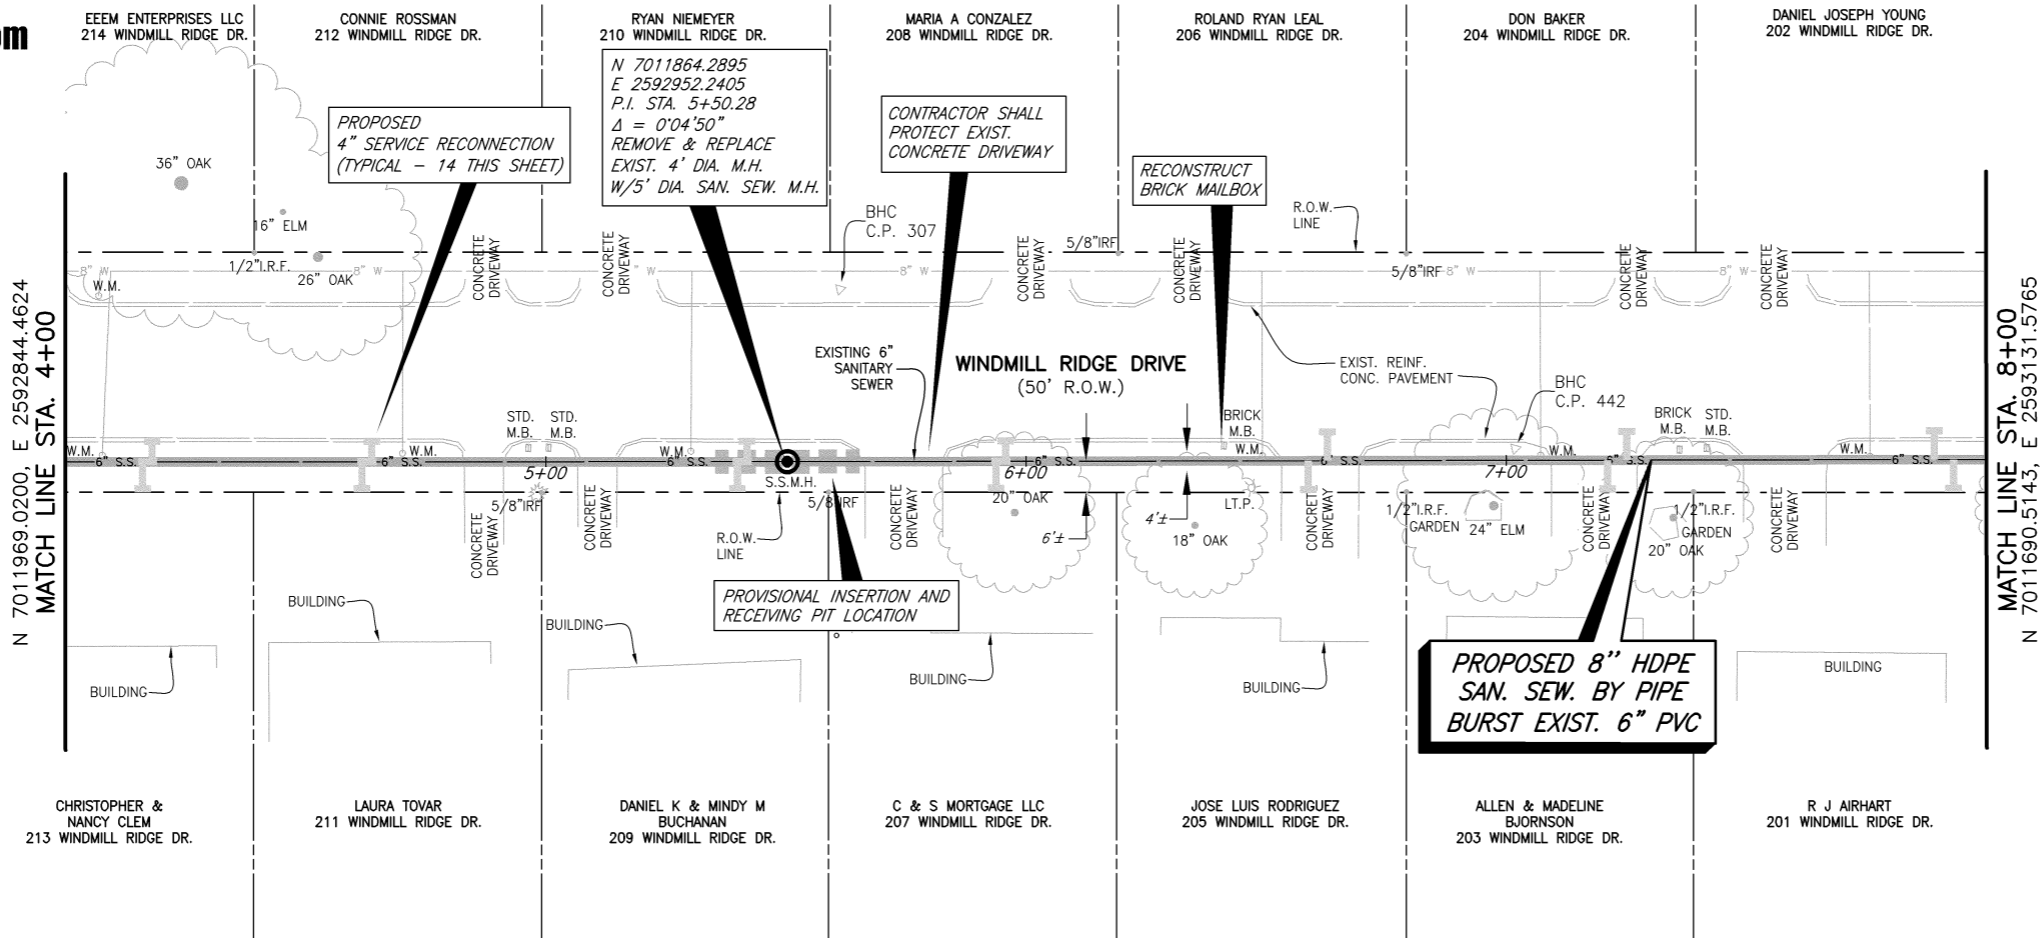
om

EEEM ENTERPRISES LLC
214 WINDMILL RIDGE DR.

CONNIE ROSSMAN
212 WINDMILL RIDGE DR.

RYAN NIEMEYER
210 WINDMILL RIDGE DR.

MARIA A CONZALEZ
208 WINDMILL RIDGE DR.

ROLAND RYAN LEAL
206 WINDMILL RIDGE DR.

DON BAKER
204 WINDMILL RIDGE DR.

DANIEL JOSEPH YOUNG
202 WINDMILL RIDGE DR.

N 7011864.2895
E 2592952.2405
P.I. STA. 5+50.28
Δ = 0°04'50"
REMOVE & REPLACE EXIST. 4' DIA. M.H. W/5' DIA. SAN. SEW. M.H.

PROPOSED 4" SERVICE RECONNECTION (TYPICAL – 14 THIS SHEET)

CONTRACTOR SHALL PROTECT EXIST. CONCRETE DRIVEWAY

RECONSTRUCT BRICK MAILBOX

36" OAK

16" ELM

BHC C.P. 307

R.O.W. LINE

1/2"I.R.F.

26" OAK

5/8"IRF

5/8"IRF

W.M.

CONCRETE DRIVEWAY

CONCRETE DRIVEWAY

CONCRETE DRIVEWAY

CONCRETE DRIVEWAY

CONCRETE DRIVEWAY

CONCRETE DRIVEWAY

8" W

8" W

8" W

8" W

8" W

N 7011969.0200, E 2592844.4624
MATCH LINE STA. 4+00

EXISTING 6" SANITARY SEWER

WINDMILL RIDGE DRIVE
(50' R.O.W.)

EXIST. REINF. CONC. PAVEMENT

BHC C.P. 442

MATCH LINE STA. 8+00
N 7011690.5143, E 2593131.5765

STD. M.B.

STD. M.B.

BRICK M.B.

BRICK M.B.

STD. M.B.

W.M.

W.M.

W.M.

W.M.

W.M.

W.M.

6" S.S.

6" S.S.

6" S.S.

6" S.S.

6" S.S.

6" S.S.

6" S.S.

6" S.S.

5+00

6+00

7+00

S.S.M.H.

5/8"IRF

5/8"IRF

20" OAK

6'±

4'±

18" OAK

LT.P.

1/2"I.R.F.

GARDEN

24" ELM

1/2"I.R.F.

GARDEN

20" OAK

R.O.W. LINE

CONCRETE DRIVEWAY

CONCRETE DRIVEWAY

CONCRETE DRIVEWAY

CONCRETE DRIVEWAY

CONCRETE DRIVEWAY

CONCRETE DRIVEWAY

PROVISIONAL INSERTION AND RECEIVING PIT LOCATION

PROPOSED 8" HDPE SAN. SEW. BY PIPE BURST EXIST. 6" PVC

BUILDING

BUILDING

BUILDING

BUILDING

BUILDING

BUILDING

CHRISTOPHER & NANCY CLEM
213 WINDMILL RIDGE DR.

LAURA TOVAR
211 WINDMILL RIDGE DR.

DANIEL K & MINDY M BUCHANAN
209 WINDMILL RIDGE DR.

C & S MORTGAGE LLC
207 WINDMILL RIDGE DR.

JOSE LUIS RODRIGUEZ
205 WINDMILL RIDGE DR.

ALLEN & MADELINE BJORNSON
203 WINDMILL RIDGE DR.

R J AIRHART
201 WINDMILL RIDGE DR.